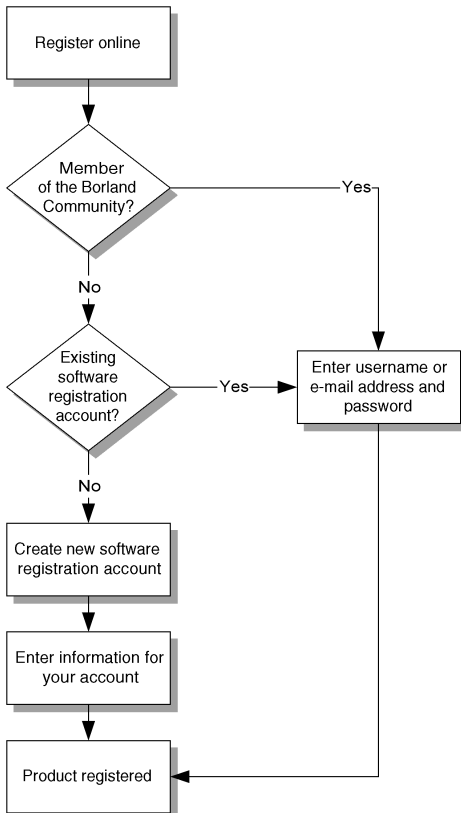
Register online

Member of the Borland Community?

Yes

No

Existing software registration account?

Yes

Enter username or e-mail address and password

No

Create new software registration account

Enter information for your account

Product registered